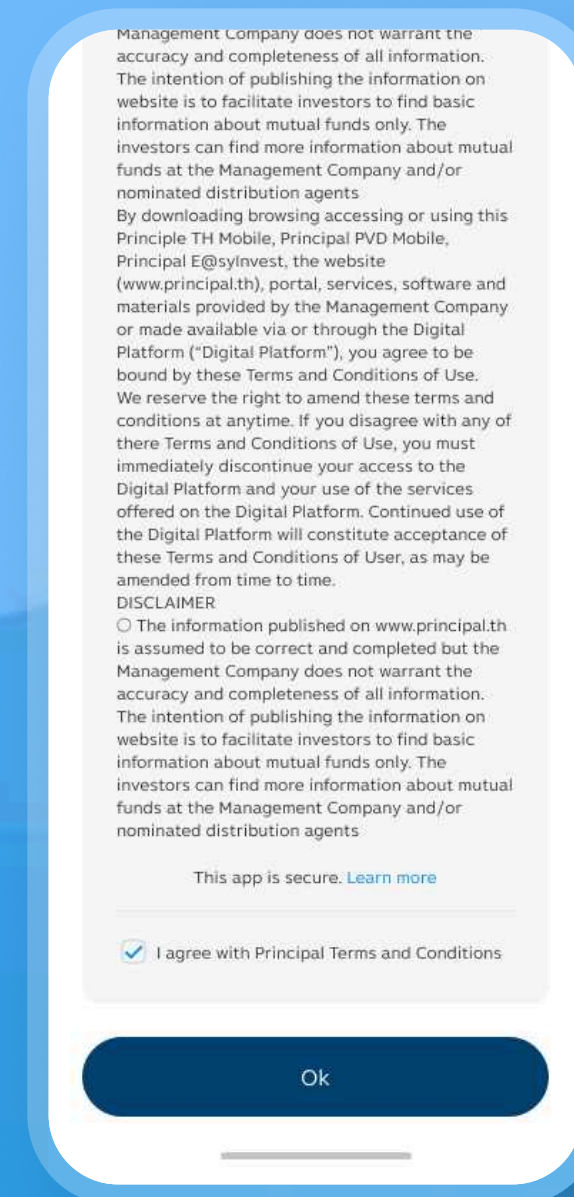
Management Company does not warrant the accuracy and completeness of all information. The intention of publishing the information on website is to facilitate investors to find basic information about mutual funds only. The investors can find more information about mutual funds at the Management Company and/or nominated distribution agents
By downloading browsing accessing or using this Principle TH Mobile, Principal PVD Mobile, Principal E@syInvest, the website (www.principal.th), portal, services, software and materials provided by the Management Company or made available via or through the Digital Platform ("Digital Platform"), you agree to be bound by these Terms and Conditions of Use. We reserve the right to amend these terms and conditions at anytime. If you disagree with any of there Terms and Conditions of Use, you must immediately discontinue your access to the Digital Platform and your use of the services offered on the Digital Platform. Continued use of the Digital Platform will constitute acceptance of these Terms and Conditions of User, as may be amended from time to time.
DISCLAIMER
○ The information published on www.principal.th is assumed to be correct and completed but the Management Company does not warrant the accuracy and completeness of all information. The intention of publishing the information on website is to facilitate investors to find basic information about mutual funds only. The investors can find more information about mutual funds at the Management Company and/or nominated distribution agents

This app is secure. Learn more

I agree with Principal Terms and Conditions

Ok